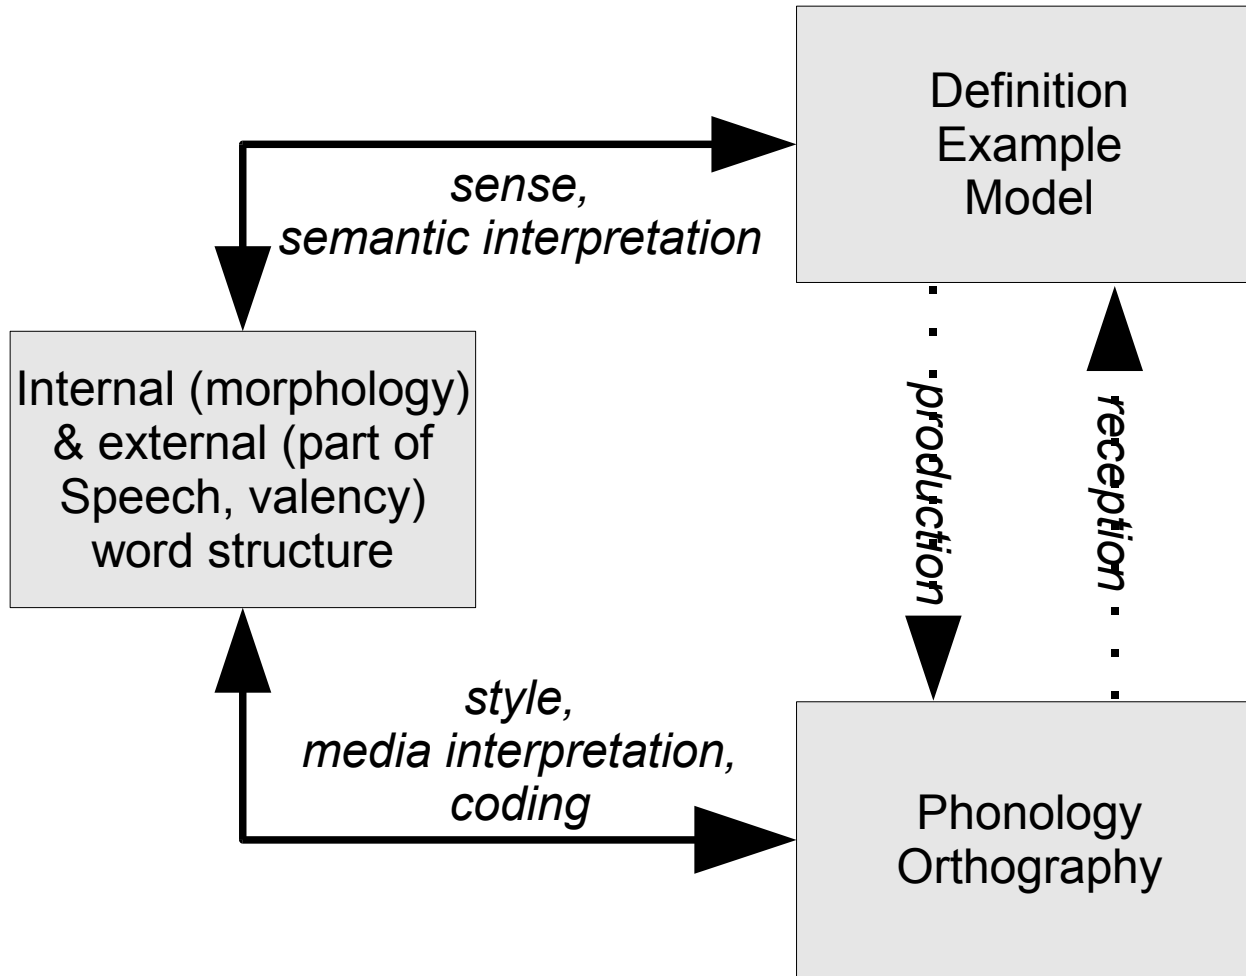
Definition
Example
Model

sense,
semantic interpretation

Internal (morphology) & external (part of Speech, valency) word structure

production

reception

style,
media interpretation,
coding

Phonology
Orthography